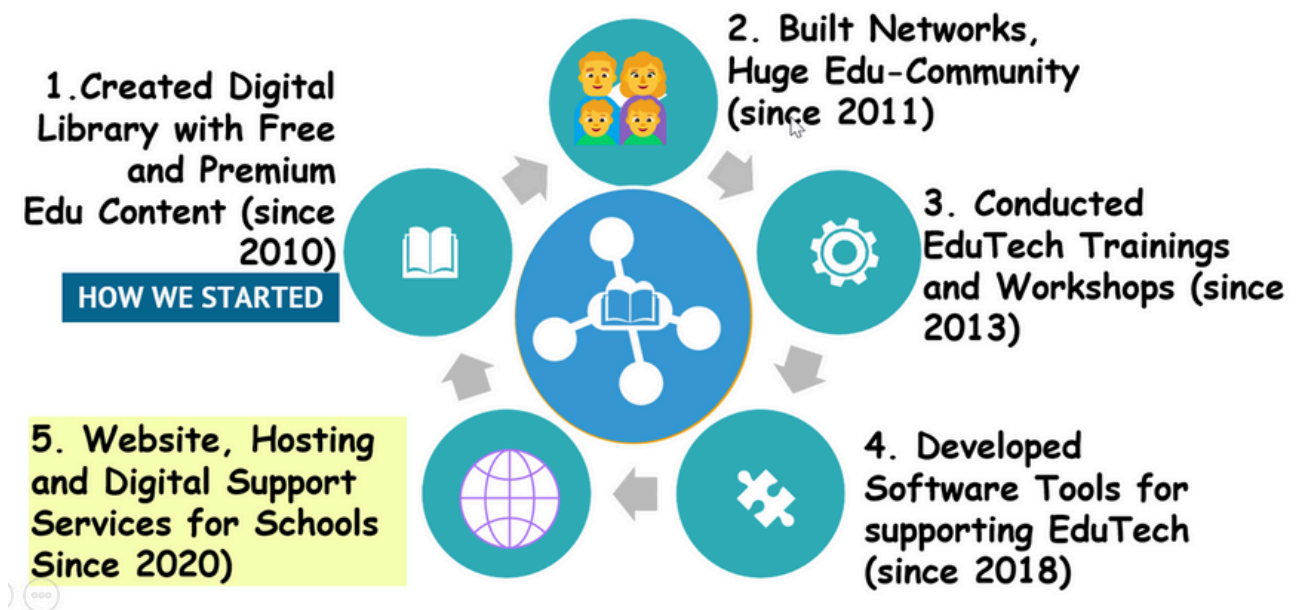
1.Created Digital Library with Free and Premium Edu Content (since 2010)

HOW WE STARTED

2. Built Networks, Huge Edu-Community (since 2011)

3. Conducted EduTech Trainings and Workshops (since 2013)

4. Developed Software Tools for supporting EduTech (since 2018)

5. Website, Hosting and Digital Support Services for Schools Since 2020)